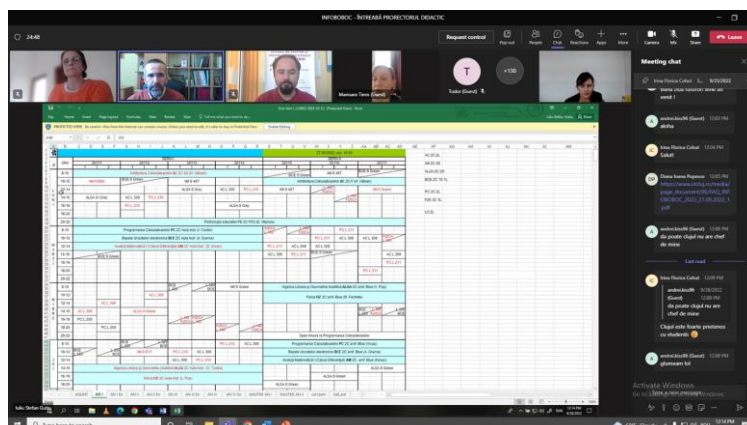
INFOROBOC - ÎNTREABĂ PROFESORUL DIDACTIC

24:40

Request control

Pop out People Chat Reactions Apps More Camera Mic Share Leave

Mamusca Tena (Guest)

Tudor (Guest)

+130

Meeting chat

Irina Florica Cohut 9/20/2022

andreiJos98 (Guest) 12:03 PM
aloha

Irina Florica Cohut 12:04 PM
Salut!

Diana Ioana Popescu 12:05 PM
https://www.ulbsibiu.ro/media/page_document/RI/FAQ_INFOBOROC_2022_21.09.2022_1.pdf

andreiJos98 (Guest) 12:08 PM
da poate clujul nu are chef de mine

Last read

Irina Florica Cohut 12:08 PM
andreiJos98 (Guest) 12:08 PM
da poate clujul nu are chef de mine
Clujul este foarte prietenos cu studentii

andreiJos98 (Guest) 12:09 PM
glumeam lol

PROTECTED VIEW Be careful - files from the Internet can contain viruses. Unless you need to edit, it's safer to stay in Protected View. Enable Editing

Arhitectura Calculatoarelor

Psihologia educatiei

Programarea Calculatoarelor

Analiza Matematica

Algebra Liniara si Geometrie Analitica

Fizica

Activate Windows
Go to Settings to activate Windows.

Iuliu Stefan Gutiu

Type here to search

12:14 PM
9/20/2022